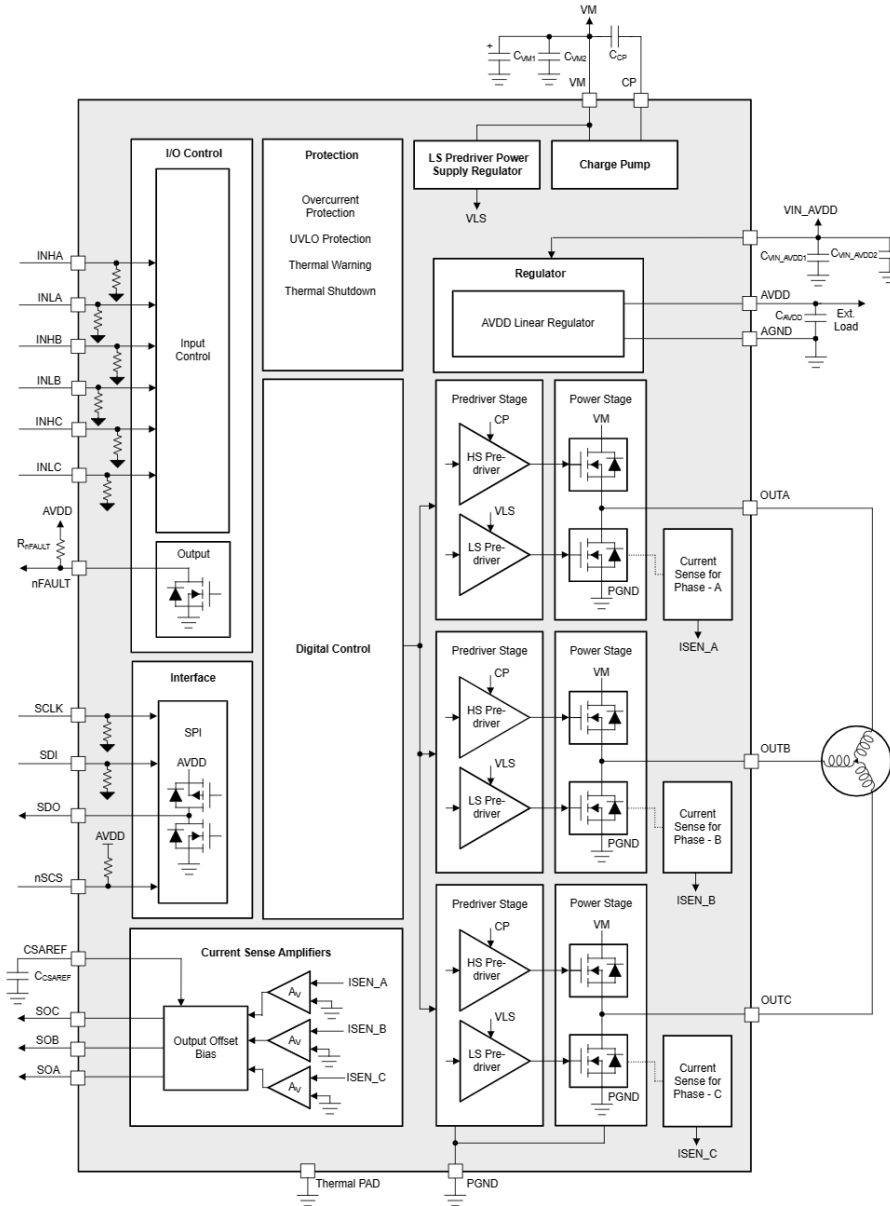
VM

$C_{VM1}$ $C_{VM2}$ $C_{CP}$

VM CP

LS Predriver Power Supply Regulator

Charge Pump

VLS

I/O Control

Input Control

Output

Protection

Overcurrent Protection

UVLO Protection

Thermal Warning

Thermal Shutdown

VIN_AVDD

$C_{VIN\_AVDD1}$ $C_{VIN\_AVDD2}$

Regulator

AVDD Linear Regulator

AVDD

$C_{AVDD}$

Ext. Load

AGND

INHA

INLA

INHB

INLB

INHC

INLC

AVDD

$R_{nFAULT}$

nFAULT

Digital Control

Predriver Stage

CP

HS Pre-driver

VLS

LS Pre-driver

Power Stage

VM

PGND

OUTA

Current Sense for Phase - A

ISEN_A

Interface

SPI

AVDD

SCLK

SDI

SDO

AVDD

nSCS

Predriver Stage

CP

HS Pre-driver

VLS

LS Pre-driver

Power Stage

VM

PGND

OUTB

Current Sense for Phase - B

ISEN_B

CSAREF

$C_{CSAREF}$

Current Sense Amplifiers

SOC

SOB

SOA

Output Offset Bias

$A_V$

ISEN_A

$A_V$

ISEN_B

$A_V$

ISEN_C

Predriver Stage

CP

HS Pre-driver

VLS

LS Pre-driver

Power Stage

VM

PGND

OUTC

Current Sense for Phase - C

ISEN_C

Thermal PAD

PGND